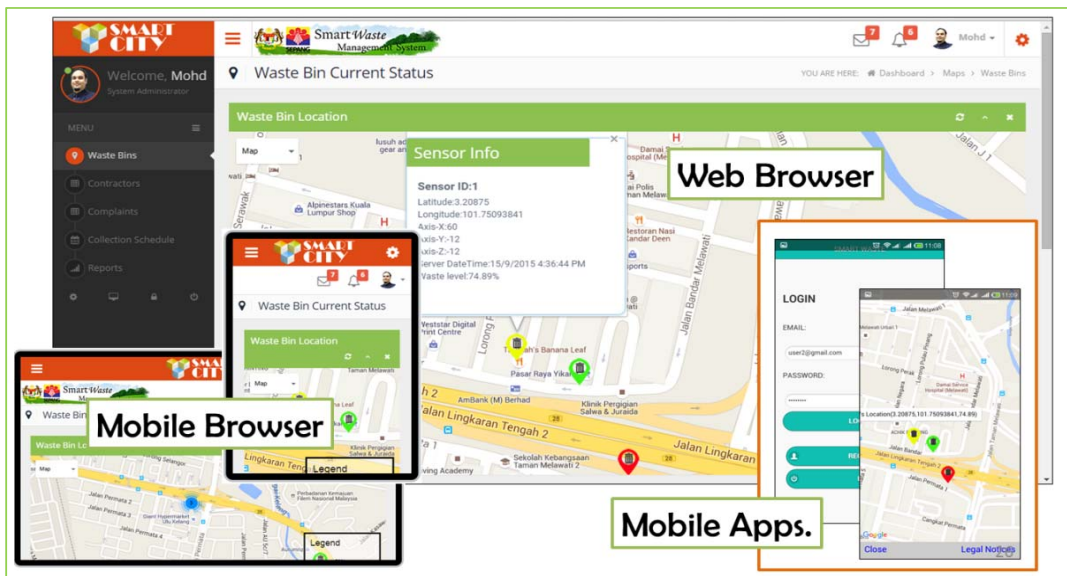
SMART CITY

Smart Waste Management System

7 6 Mohd

Welcome, Mohd
System Administrator

MENU

Waste Bins
Contractors
Complaints
Collection Schedule
Reports

Waste Bin Current Status

YOU ARE HERE: Dashboard > Maps > Waste Bins

Waste Bin Location

Map

Sensor Info

Sensor ID:1
Latitude:3.20875
Longitude:101.75093841
Axis-X:60
Axis-Y:-12
Axis-Z:-12
Server DateTime:15/9/2015 4:36:44 PM
Waste level:74.89%

Web Browser

Alpinestars Kuala Lumpur Shop

Jalan Bandar Melawati

Pasar Raya Yika

AmBank (M) Berhad

Klinik Pergigian Salwa & Juraida

Jalan Lingkaran Tengah 2

Sekolah Kebangsaan Taman Melawati 2

Jalan Lingkaran

Weststar Digital Print Centre

Restoran Nasi Kandar Deen

SMART CITY

7 6

Waste Bin Current Status

Waste Bin Location

Map

Legend

Mobile Browser

Smart Waste

Waste Bi

Waste Bin Lo

Map

Jalan Permata 2

Jalan Permata 3

Jalan Permata 4

Legend

LOGIN

EMAIL:
user2@gmail.com
PASSWORD:

Location(3.20875,101.75093841,74.89)

Mobile Apps.

Close

Legal Notices